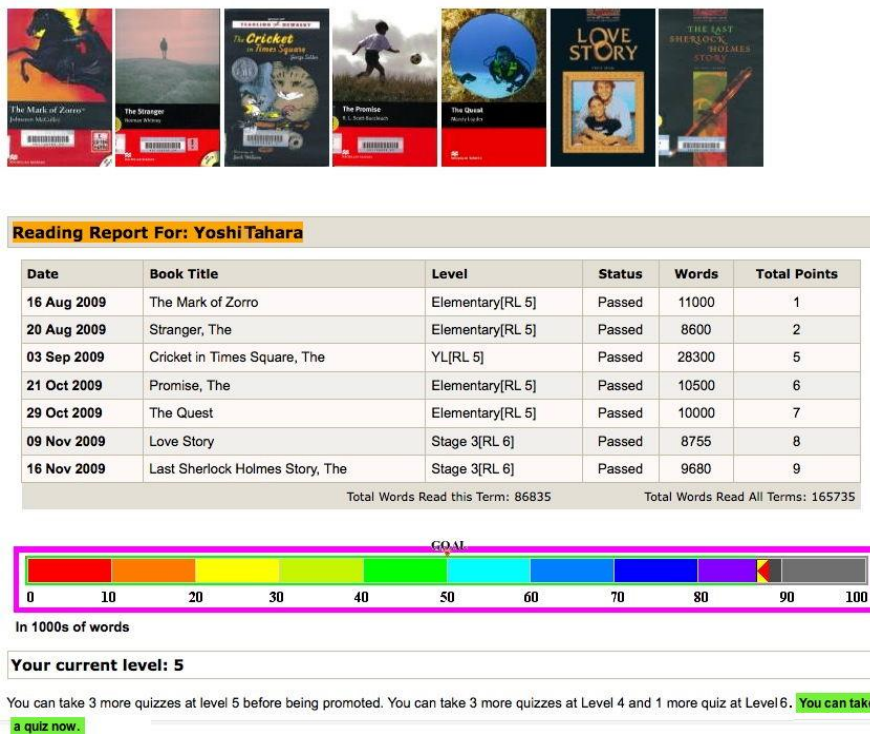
The Mark of Zorro
Johnston McCulley

The Stranger
Norman Whitney

The Cricket in Times Square
George Selden

The Promise
R. L. Scott-Buccleuch

The Quest
Mandy Loader

LOVE STORY

THE LAST SHERLOCK HOLMES STORY

Reading Report For: Yoshi Tahara

| Date | Book Title | Level | Status | Words | Total Points |
|---|---|---|---|---|---|
| 16 Aug 2009 | The Mark of Zorro | Elementary[RL 5] | Passed | 11000 | 1 |
| 20 Aug 2009 | Stranger, The | Elementary[RL 5] | Passed | 8600 | 2 |
| 03 Sep 2009 | Cricket in Times Square, The | YL[RL 5] | Passed | 28300 | 5 |
| 21 Oct 2009 | Promise, The | Elementary[RL 5] | Passed | 10500 | 6 |
| 29 Oct 2009 | The Quest | Elementary[RL 5] | Passed | 10000 | 7 |
| 09 Nov 2009 | Love Story | Stage 3[RL 6] | Passed | 8755 | 8 |
| 16 Nov 2009 | Last Sherlock Holmes Story, The | Stage 3[RL 6] | Passed | 9680 | 9 |

Total Words Read this Term: 86835 Total Words Read All Terms: 165735

GOAL

0 10 20 30 40 50 60 70 80 90 100

In 1000s of words

Your current level: 5

You can take 3 more quizzes at level 5 before being promoted. You can take 3 more quizzes at Level 4 and 1 more quiz at Level 6. You can take a quiz now.